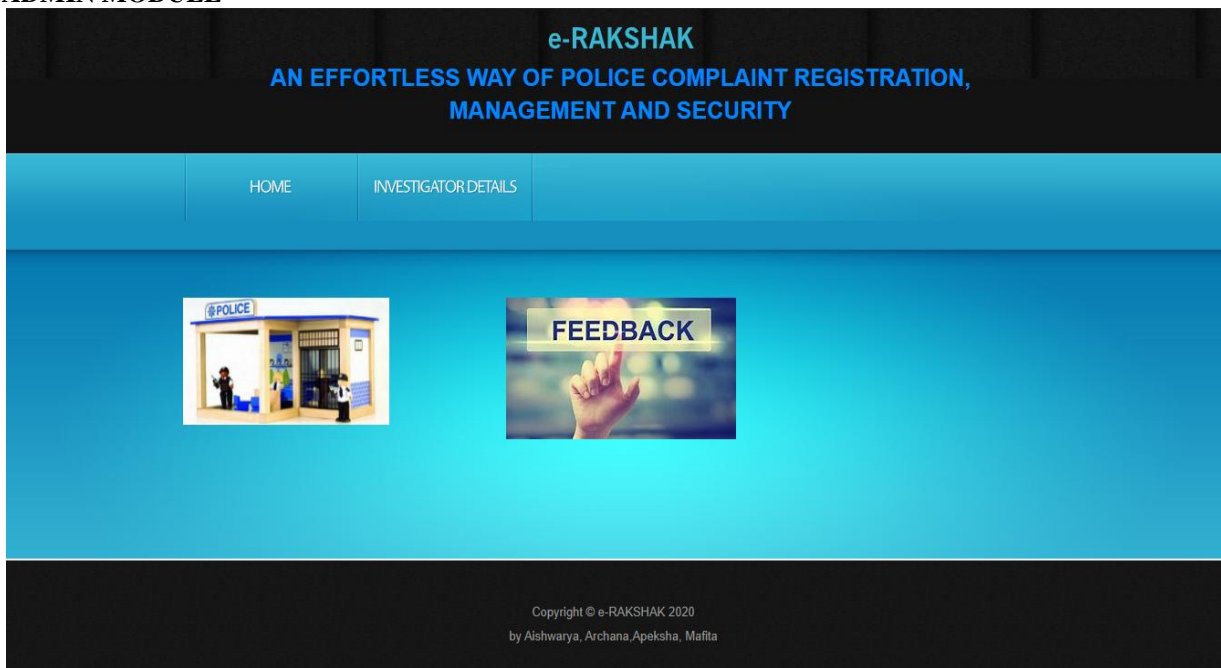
ADMIN MODULE

e-RAKSHAK

AN EFFORTLESS WAY OF POLICE COMPLAINT REGISTRATION, MANAGEMENT AND SECURITY

HOME

INVESTIGATOR DETAILS

POLICE

FEEDBACK

Copyright © e-RAKSHAK 2020

by Aishwarya, Archana,Apeksha, Mafita